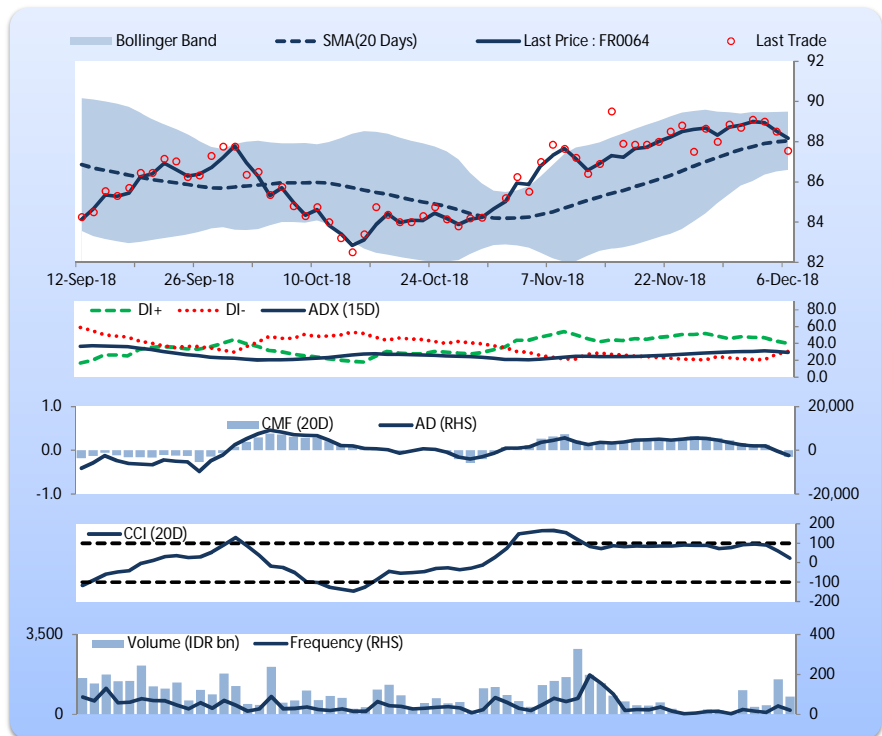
Bollinger Band
SMA(20 Days)
Last Price : FR0064
Last Trade

92
90
88
86
84
82

12-Sep-18
26-Sep-18
10-Oct-18
24-Oct-18
7-Nov-18
22-Nov-18
6-Dec-18

DI+
DI-
ADX (15D)

80.0
60.0
40.0
20.0
0.0

1.0
0.0
-1.0

CMF (20D)
AD (RHS)

20,000
0
-20,000

CCI (20D)

200
100
0
-100
-200

3,500
0

Volume (IDR bn)
Frequency (RHS)

400
200
0